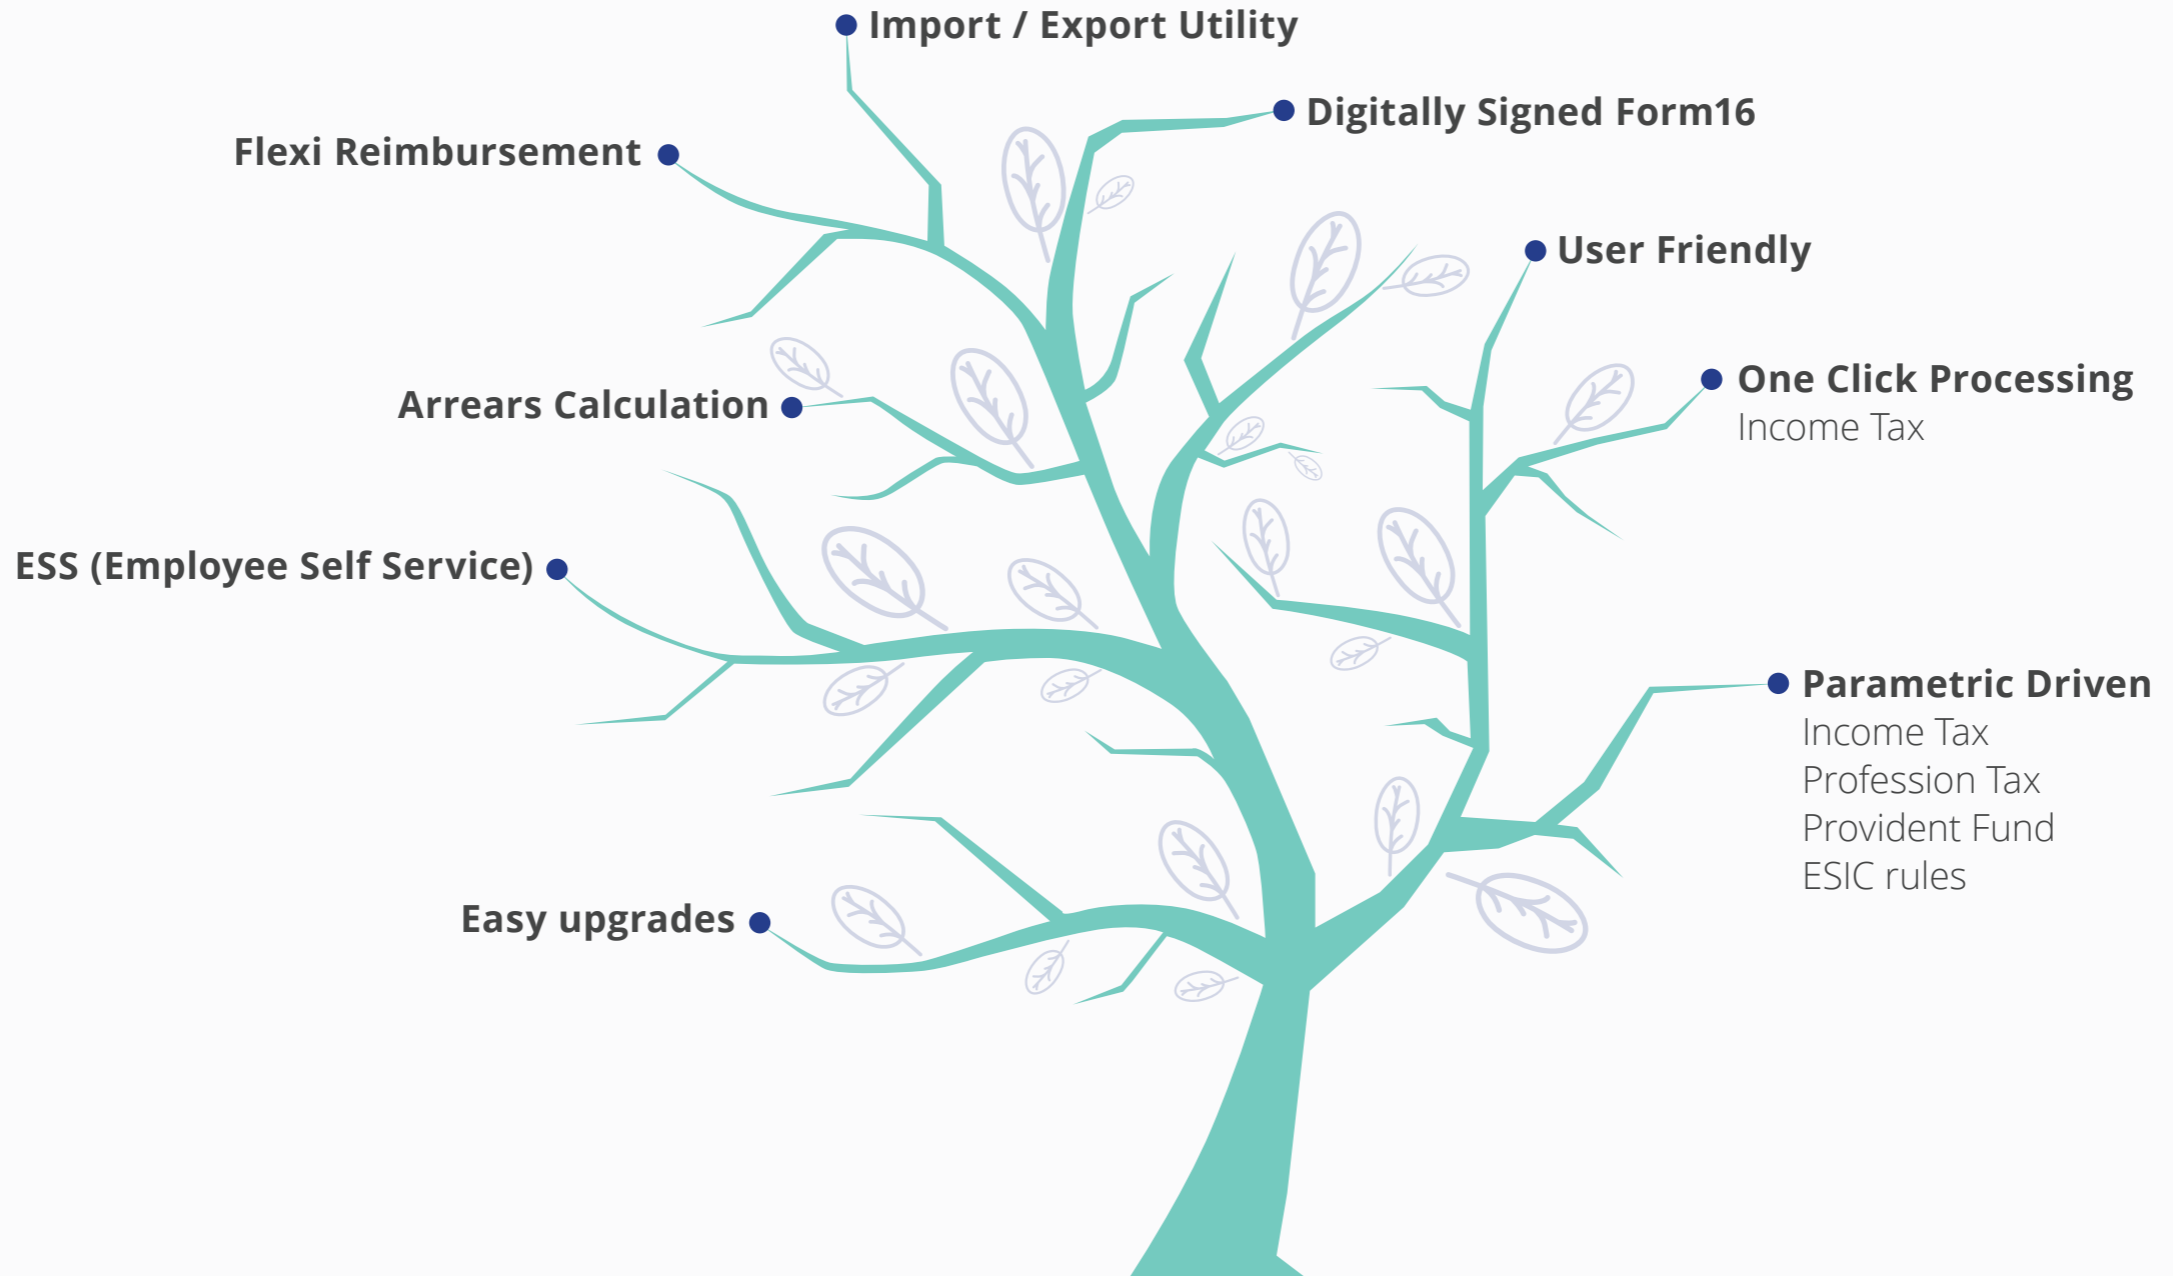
Import / Export Utility

Digitally Signed Form16

Flexi Reimbursement

User Friendly

One Click Processing
Income Tax

Arrears Calculation

ESS (Employee Self Service)

Parametric Driven
Income Tax
Profession Tax
Provident Fund
ESIC rules

Easy upgrades